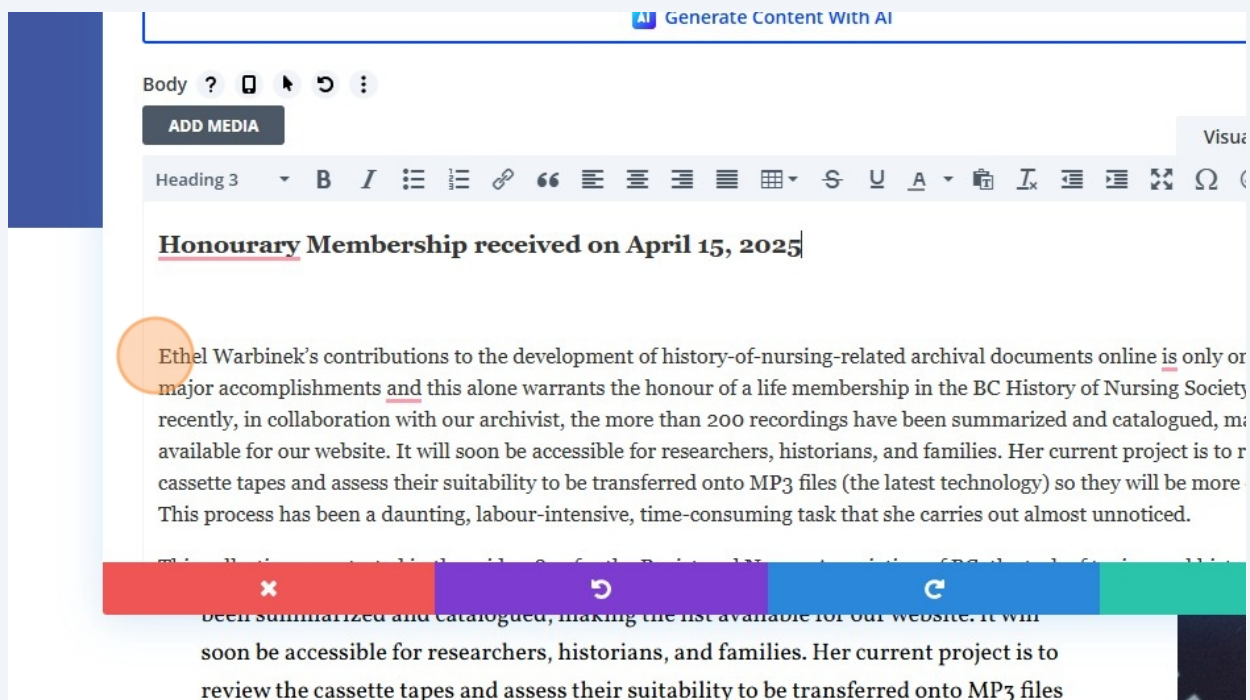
Generate Content With AI

Body ? ⋮

ADD MEDIA

Visua

Heading 3 B I Ω

Honourary Membership received on April 15, 2025

Ethel Warbinek's contributions to the development of history-of-nursing-related archival documents online is only or major accomplishments and this alone warrants the honour of a life membership in the BC History of Nursing Society recently, in collaboration with our archivist, the more than 200 recordings have been summarized and catalogued, ma available for our website. It will soon be accessible for researchers, historians, and families. Her current project is to r cassette tapes and assess their suitability to be transferred onto MP3 files (the latest technology) so they will be more This process has been a daunting, labour-intensive, time-consuming task that she carries out almost unnoticed.

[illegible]

been summarized and catalogued, making the list available for our website. It will soon be accessible for researchers, historians, and families. Her current project is to review the cassette tapes and assess their suitability to be transferred onto MP3 files